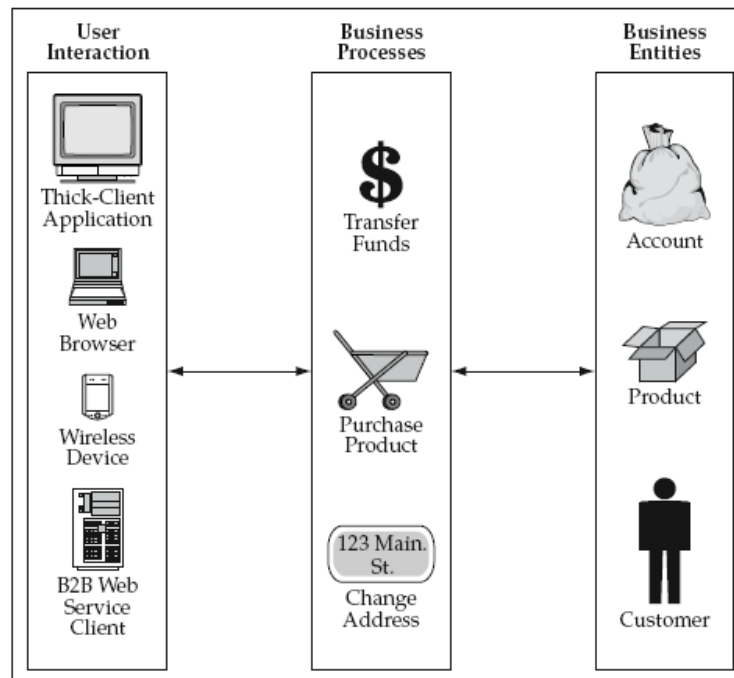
User Interaction

Thick-Client Application

Web Browser

Wireless Device

B2B Web Service Client

Business Processes

$

Transfer Funds

Purchase Product

123 Main. St.

Change Address

Business Entities

Account

Product

Customer